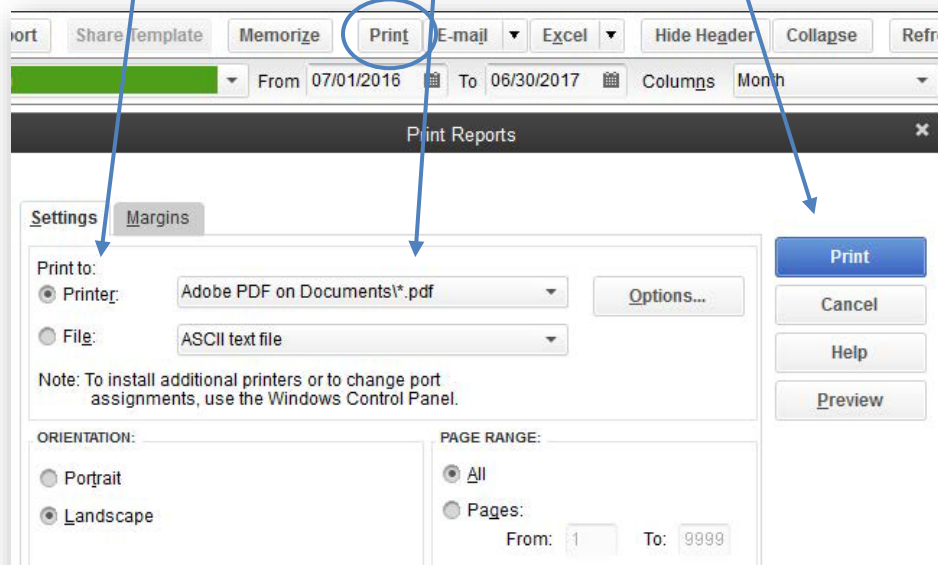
ort Share Template Memorize Print E-mail ▾ Excel ▾ Hide Header Collapse Refr

▾ From 07/01/2016 To 06/30/2017 Columns Month ▾

Print Reports ×

Settings Margins

Print to:
Printer: Adobe PDF on Documents\*.pdf ▾
File: ASCII text file ▾

Options...

Note: To install additional printers or to change port assignments, use the Windows Control Panel.

Print
Cancel
Help
Preview

ORIENTATION:
Portrait
Landscape

PAGE RANGE:
All
Pages:
From: 1 To: 9999